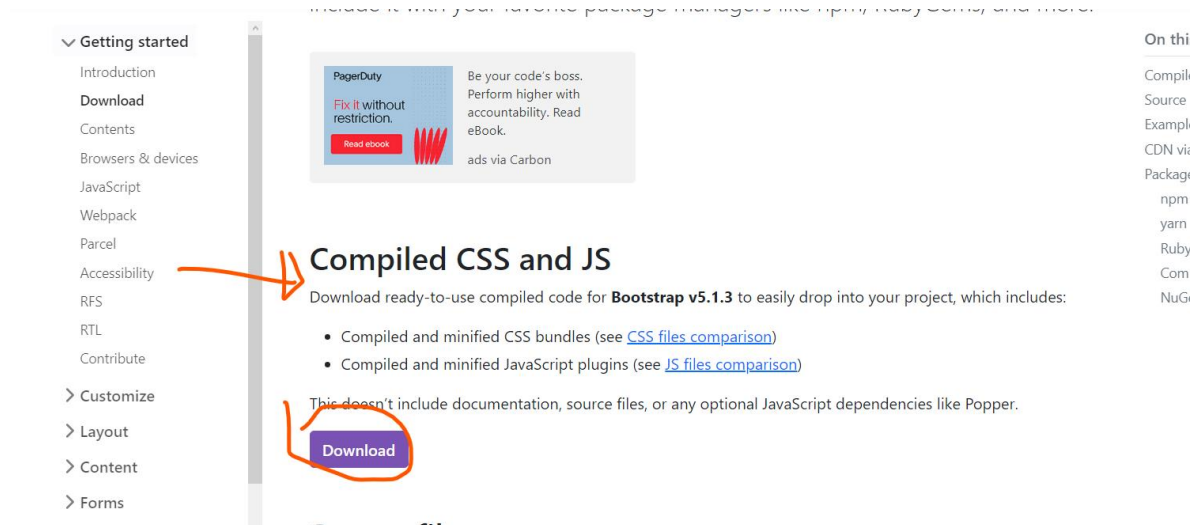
Getting started
Introduction
Download
Contents
Browsers & devices
JavaScript
Webpack
Parcel
Accessibility
RFS
RTL
Contribute
Customize
Layout
Content
Forms

PagerDuty
Fix it without restriction.
Read ebook
Be your code's boss. Perform higher with accountability. Read eBook.
ads via Carbon

Compiled CSS and JS

Download ready-to-use compiled code for **Bootstrap v5.1.3** to easily drop into your project, which includes:

- Compiled and minified CSS bundles (see CSS files comparison)
- Compiled and minified JavaScript plugins (see JS files comparison)

This doesn't include documentation, source files, or any optional JavaScript dependencies like Popper.

Download

On thi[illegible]
Compil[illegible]
Source
Exampl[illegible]
CDN vi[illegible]
Package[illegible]
npm
yarn
Ruby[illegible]
Com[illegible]
NuG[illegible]